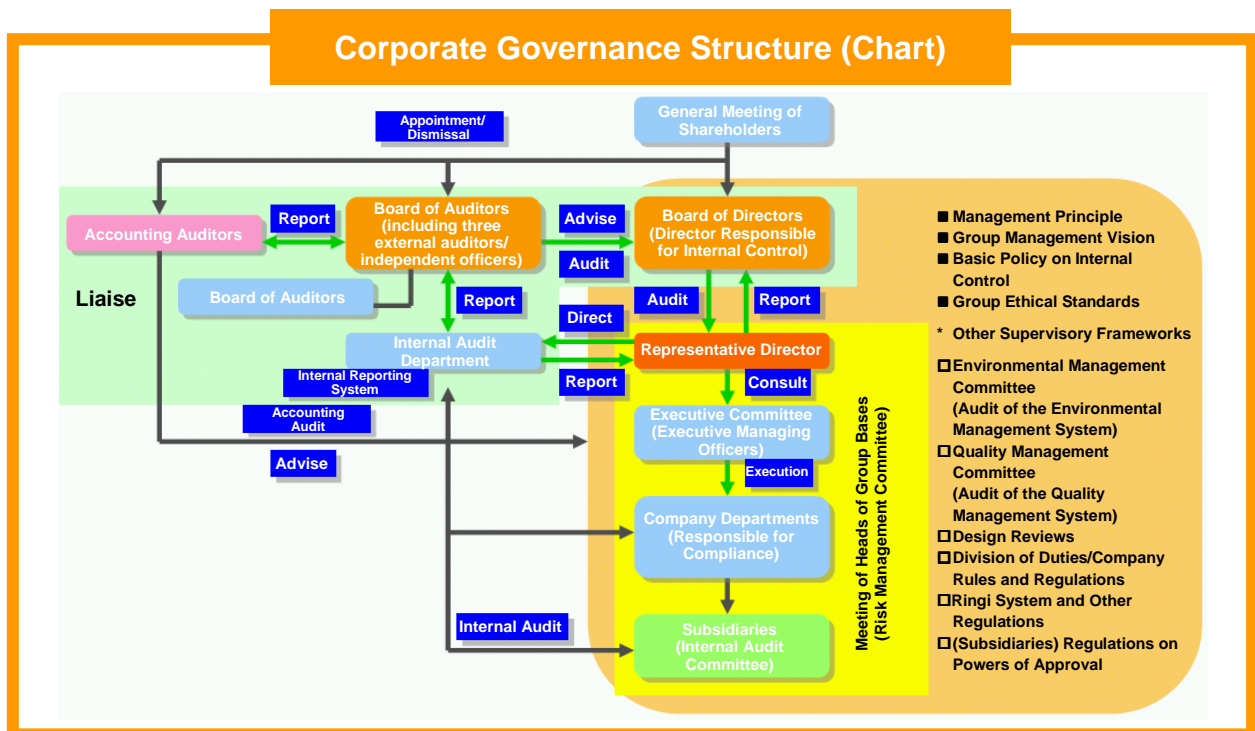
Corporate Governance Structure (Chart)

Appointment/ Dismissal

General Meeting of Shareholders

Accounting Auditors

Report

Board of Auditors (including three external auditors/ independent officers)

Advise

Board of Directors (Director Responsible for Internal Control)

Audit

Liaise

Board of Auditors

Report

Audit

Report

Direct

Internal Audit Department

Representative Director

Internal Reporting System

Report

Consult

Accounting Audit

Executive Committee (Executive Managing Officers)

Advise

Execution

Company Departments (Responsible for Compliance)

Internal Audit

Subsidiaries (Internal Audit Committee)

Meeting of Heads of Group Bases (Risk Management Committee)

■ Management Principle
■ Group Management Vision
■ Basic Policy on Internal Control
■ Group Ethical Standards

* Other Supervisory Frameworks

□ Environmental Management Committee (Audit of the Environmental Management System)
□ Quality Management Committee (Audit of the Quality Management System)
□ Design Reviews
□ Division of Duties/Company Rules and Regulations
□ Ringi System and Other Regulations
□ (Subsidiaries) Regulations on Powers of Approval